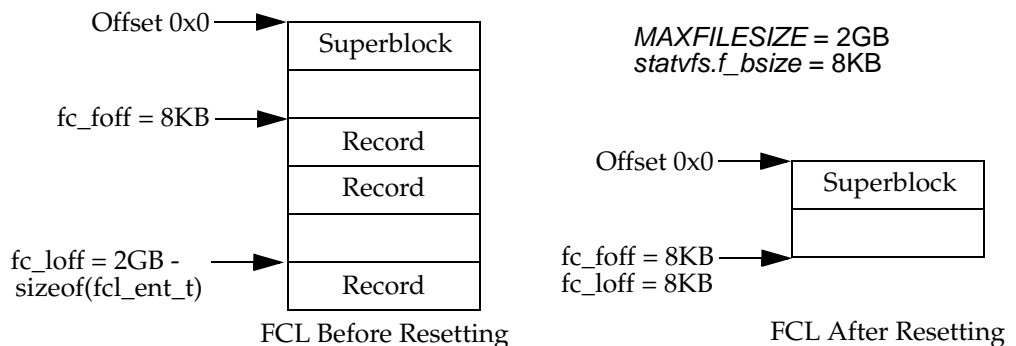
Offset 0x0

Superblock

fc_foff = 8KB

Record

Record

fc_loff = 2GB - sizeof(fcl_ent_t)

Record

FCL Before Resetting

*MAXFILESIZE* = 2GB
*statvfs.f_bsize* = 8KB

Offset 0x0

Superblock

fc_foff = 8KB
fc_loff = 8KB

FCL After Resetting